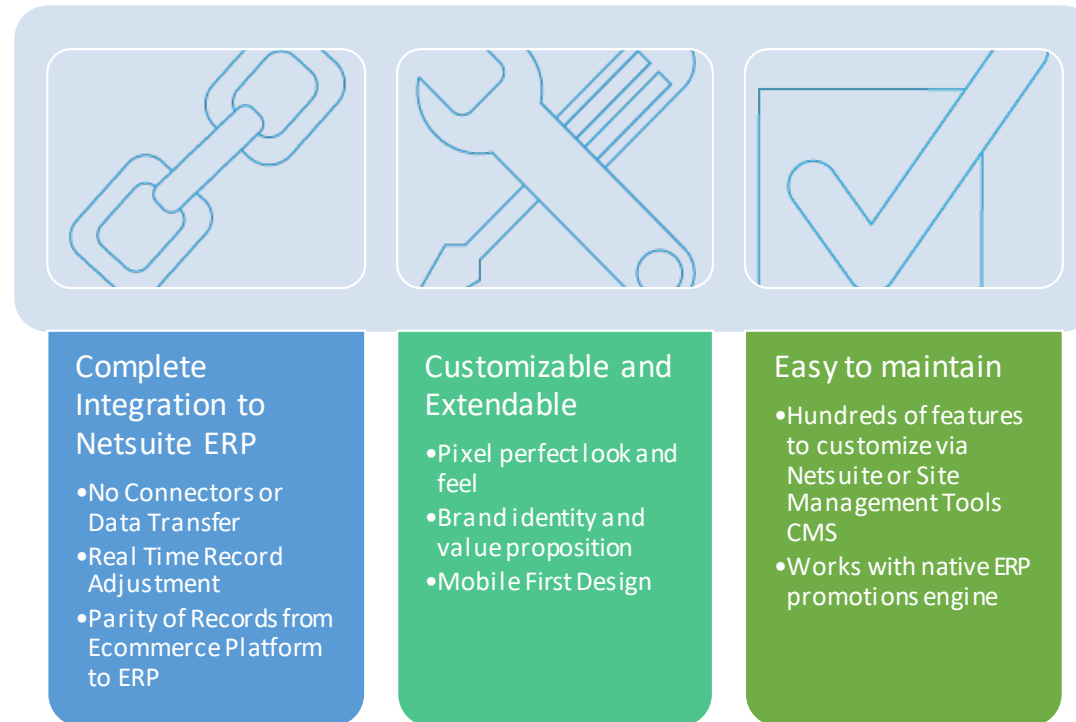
Complete Integration to Netsuite ERP

•No Connectors or Data Transfer
•Real Time Record Adjustment
•Parity of Records from Ecommerce Platform to ERP

Customizable and Extendable

•Pixel perfect look and feel
•Brand identity and value proposition
•Mobile First Design

Easy to maintain

•Hundreds of features to customize via Netsuite or Site Management Tools CMS
•Works with native ERP promotions engine